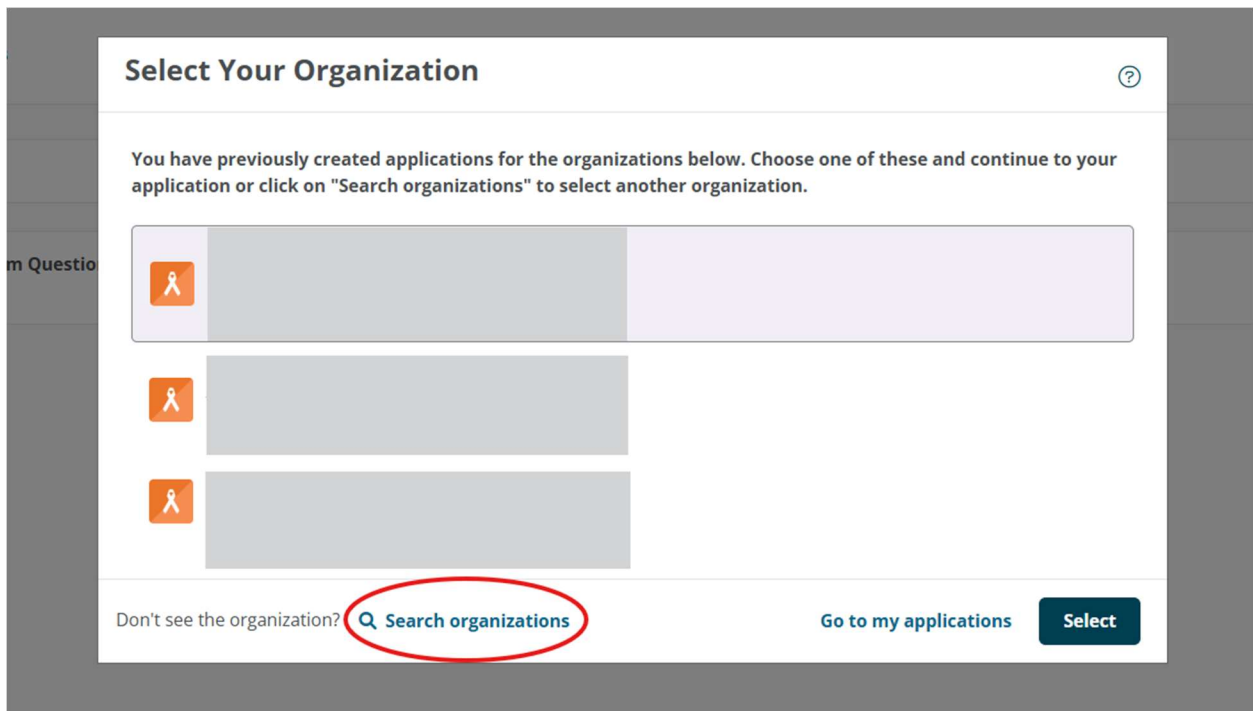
m Questio

Select Your Organization

?

You have previously created applications for the organizations below. Choose one of these and continue to your application or click on "Search organizations" to select another organization.

Don't see the organization? Search organizations

Go to my applications

Select